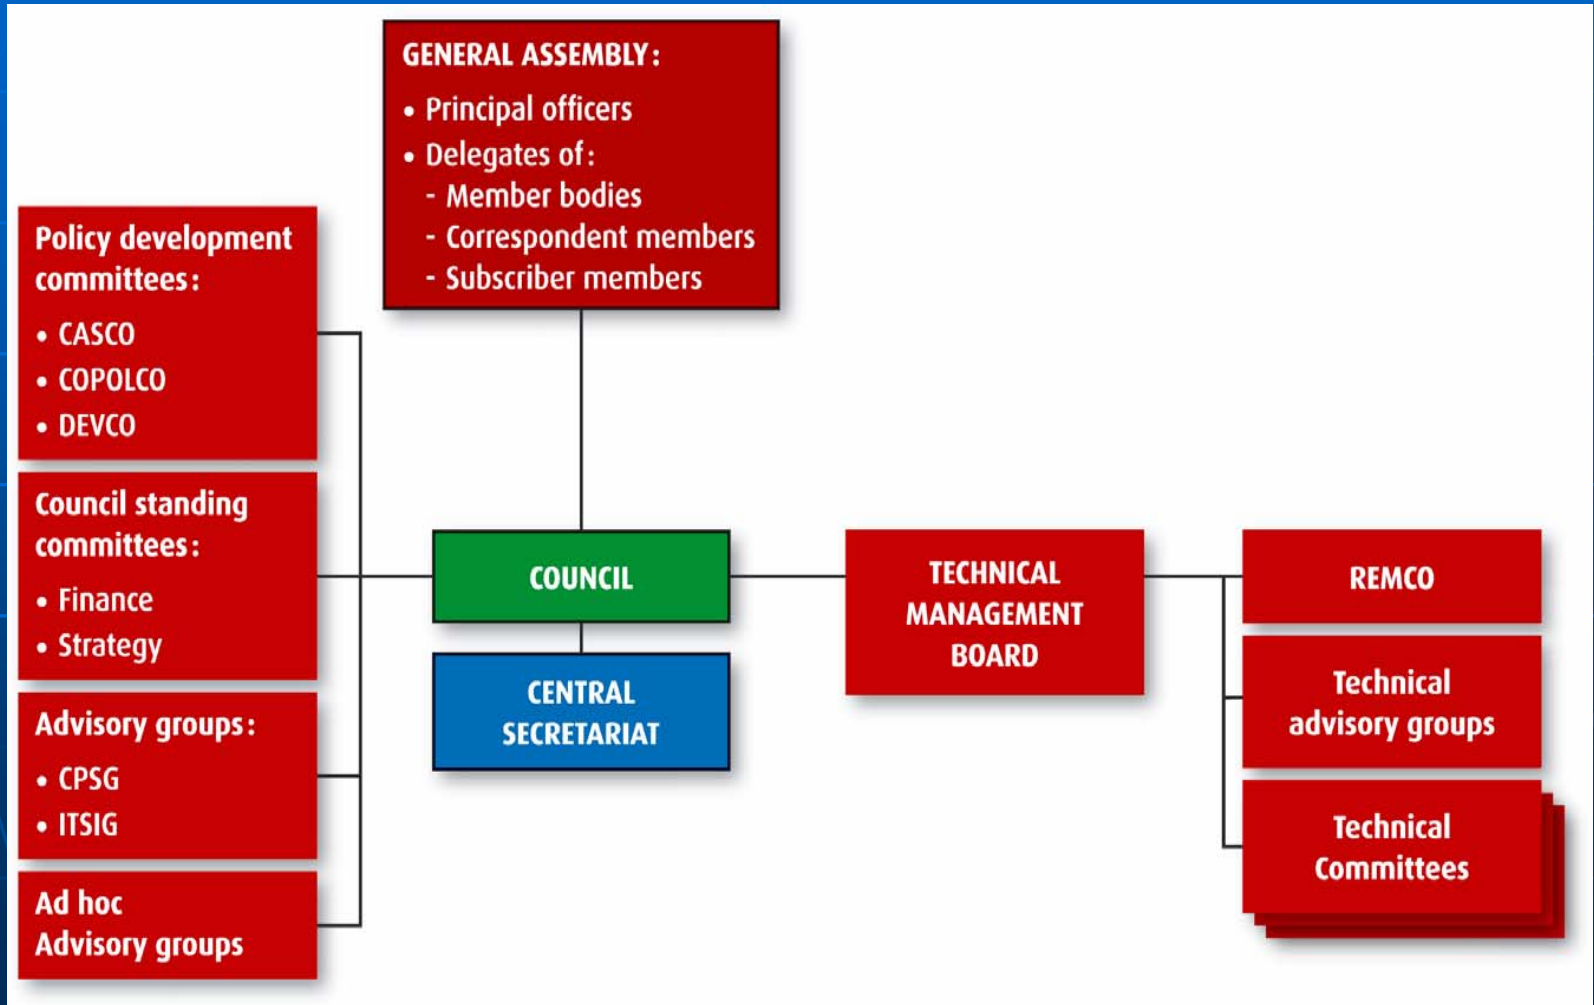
GENERAL ASSEMBLY:
• Principal officers
• Delegates of:
- Member bodies
- Correspondent members
- Subscriber members

Policy development committees:
• CASCO
• COPOLCO
• DEVCO

Council standing committees:
• Finance
• Strategy

Advisory groups:
• CPSG
• ITSIG

Ad hoc Advisory groups

COUNCIL

CENTRAL SECRETARIAT

TECHNICAL MANAGEMENT BOARD

REMCO

Technical advisory groups

Technical Committees